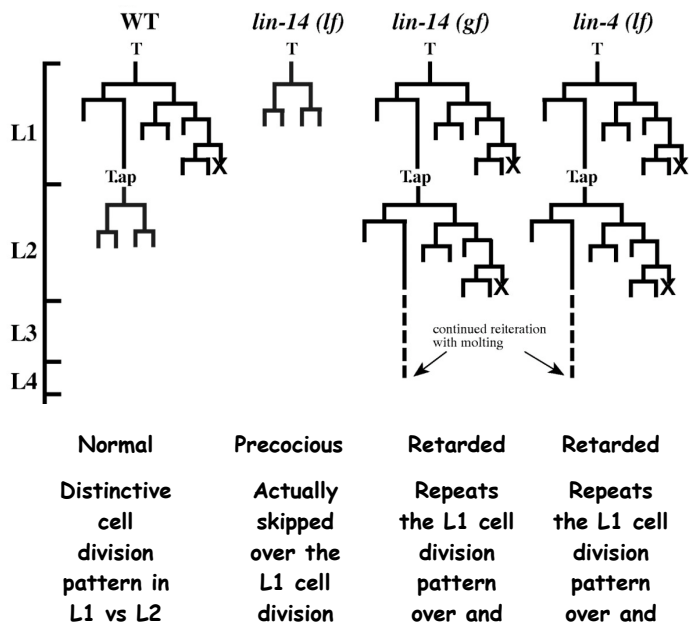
WT

*lin-14 (lf)*

*lin-14 (gf)*

*lin-4 (lf)*

T

T

T

T

L1

Tap

X

Tap

X

Tap

X

L2

X

X

L3

L4

continued reiteration with molting

Normal

Distinctive cell division pattern in L1 vs L2

Precocious

Actually skipped over the L1 cell division

Retarded

Repeats the L1 cell division pattern over and

Retarded

Repeats the L1 cell division pattern over and